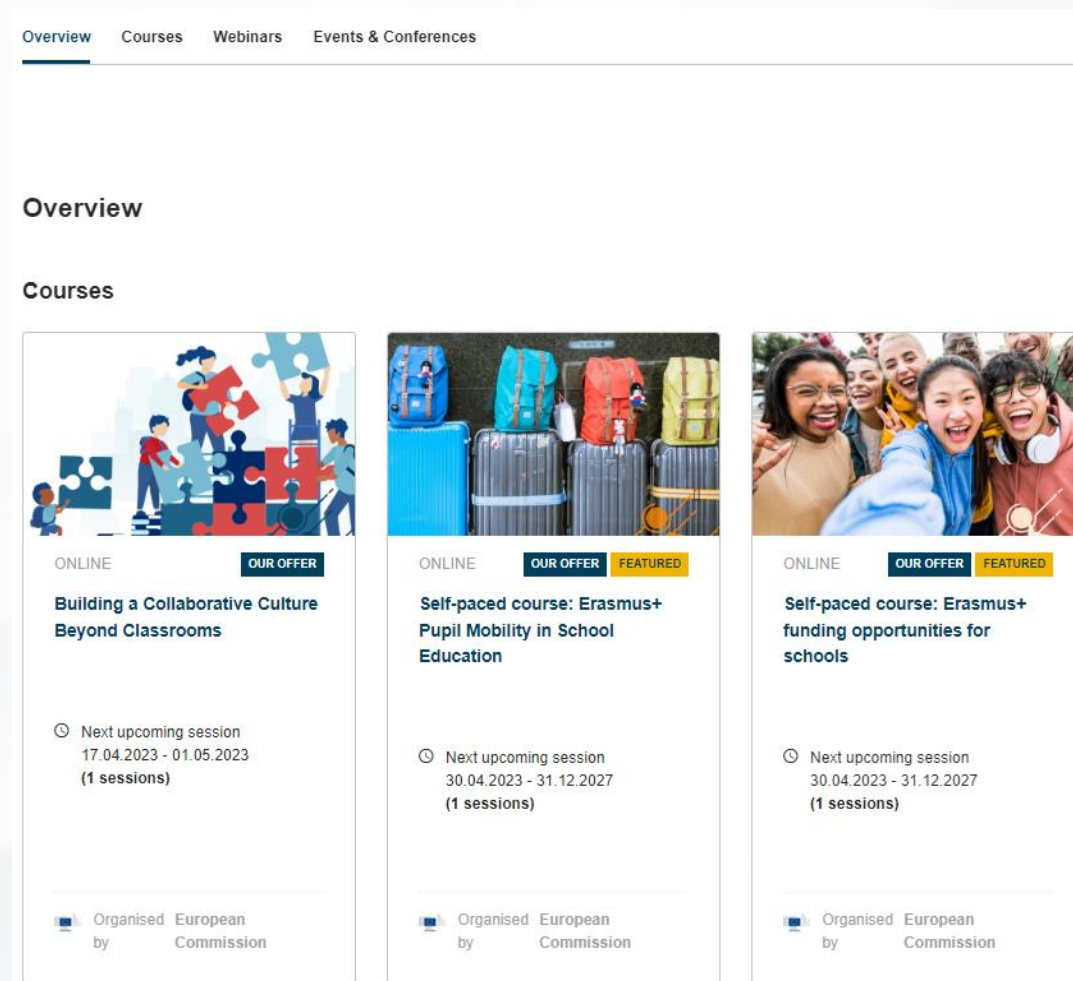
Overview Courses Webinars Events & Conferences

Overview

Courses

ONLINE OUR OFFER

Building a Collaborative Culture Beyond Classrooms

Next upcoming session
17.04.2023 - 01.05.2023
(1 sessions)

Organised by European Commission

ONLINE OUR OFFER FEATURED

Self-paced course: Erasmus+ Pupil Mobility in School Education

Next upcoming session
30.04.2023 - 31.12.2027
(1 sessions)

Organised by European Commission

ONLINE OUR OFFER FEATURED

Self-paced course: Erasmus+ funding opportunities for schools

Next upcoming session
30.04.2023 - 31.12.2027
(1 sessions)

Organised by European Commission